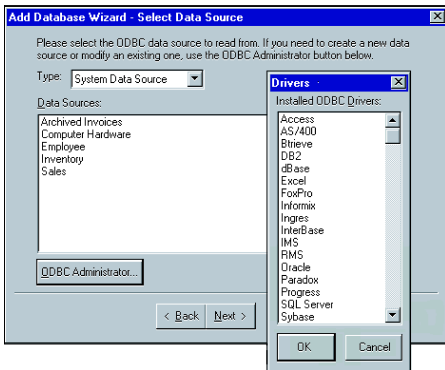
Add Database Wizard - Select Data Source

Please select the ODBC data source to read from. If you need to create a new data source or modify an existing one, use the ODBC Administrator button below.

Type: System Data Source

Data Sources:

Archived Invoices
Computer Hardware
Employee
Inventory
Sales

ODBC Administrator...

< Back Next >

Drivers

Installed ODBC Drivers:

Access
AS/400
Btrieve
DB2
dBase
Excel
FoxPro
Informix
Ingres
InterBase
IMS
RMS
Oracle
Paradox
Progress
SQL Server
Sybase

OK Cancel